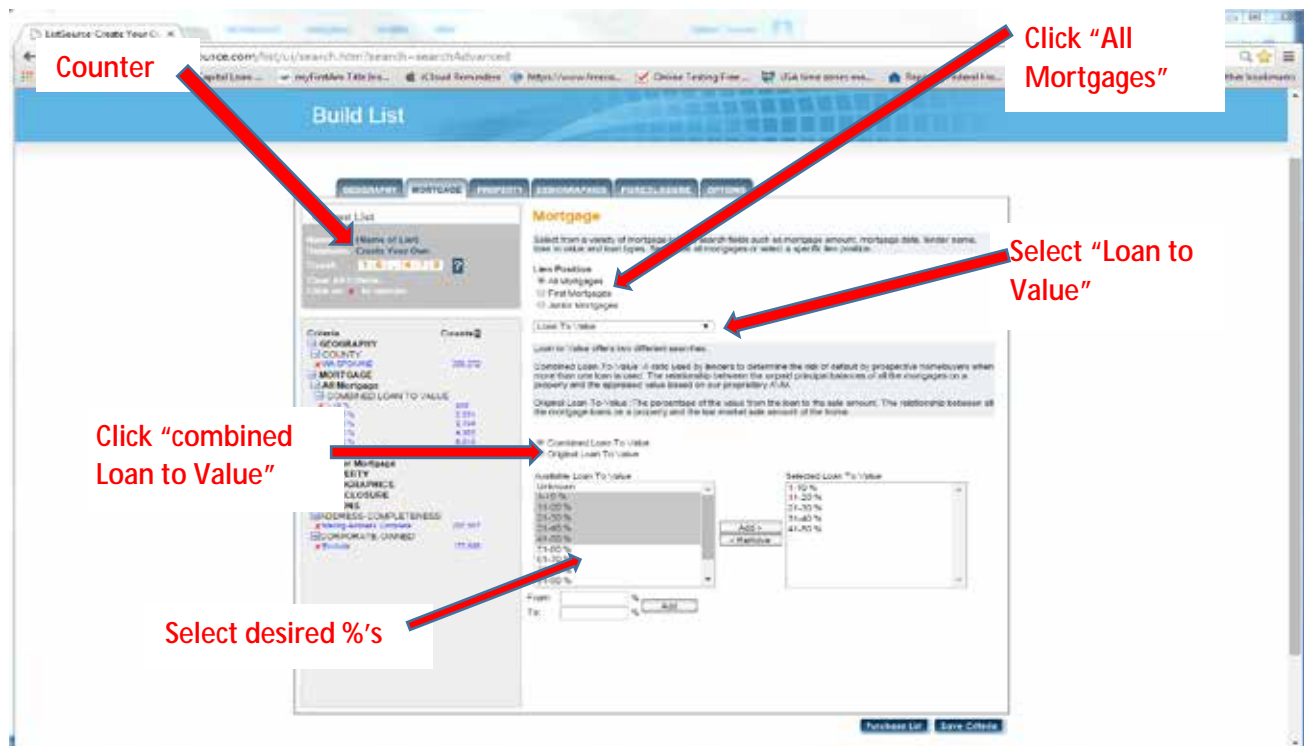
ListSource: Create Your O...

Counter

Click "All Mortgages"

Build List

GEOGRAPHY MORTGAGE PROPERTY DEMOGRAPHICS FORECLOSURE OPTIONS

Mortgage

Select from a variety of mortgage search fields such as mortgage amount, mortgage date, lender name, loan to value and loan types.

Lien Position
All Mortgages
First Mortgages
Junior Mortgages

Select "Loan to Value"

Loan To Value

Loan to Value offers two different searches.

Combined Loan-To-Value: A ratio used by lenders to determine the risk of default by prospective homebuyers when more than one loan is used. The relationship between the unpaid principal balances of all the mortgages on a property and the appraised value based on our proprietary AVM.

Original Loan-To-Value: The percentage of the value from the loan to the sale amount. The relationship between all the mortgage loans on a property and the last market sale amount of the home.

Click "combined Loan to Value"

Combined Loan To Value
Original Loan To Value

Criteria Counts
GEOGRAPHY
COUNTY
MORTGAGE
All Mortgages
COMBINED LOAN TO VALUE
ADDRESS COMPLETENESS
CORPORATE OWNED

Available Loan To Value
Unknown

Add >
< Remove

Selected Loan To Value
1-10 %
11-20 %
21-30 %
31-40 %
41-50 %

From: %
To: % Add

Select desired %'s

Purchase List Save Criteria